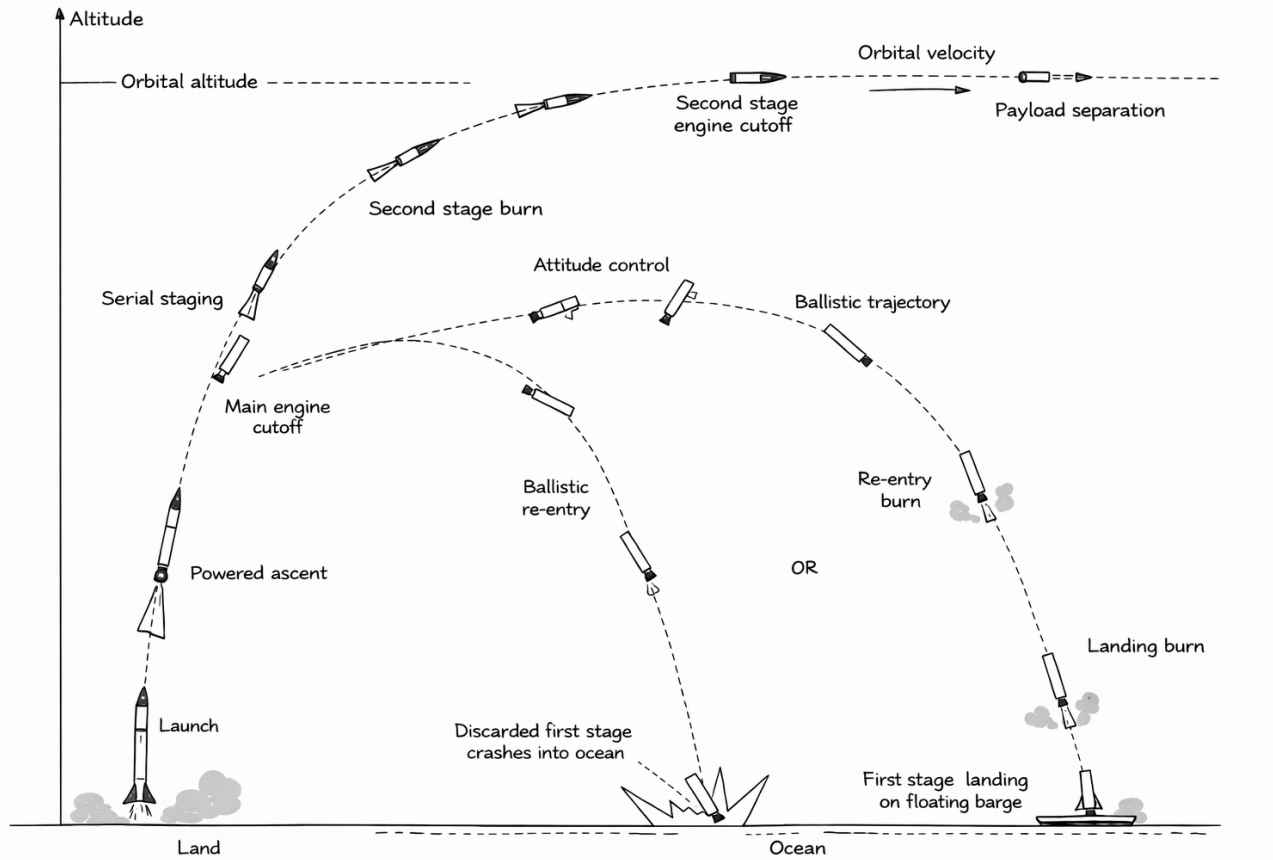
Altitude

Orbital altitude

Orbital velocity

Second stage engine cutoff

Payload separation

Second stage burn

Serial staging

Attitude control

Ballistic trajectory

Main engine cutoff

Ballistic re-entry

Re-entry burn

Powered ascent

OR

Landing burn

Launch

Discarded first stage crashes into ocean

First stage landing on floating barge

Land

Ocean